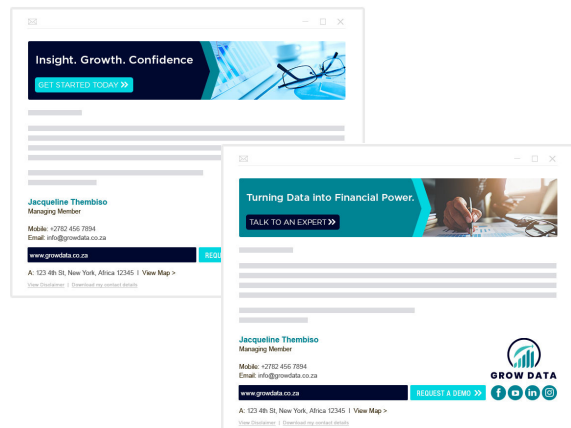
Insight. Growth. Confidence
GET STARTED TODAY »

Jacqueline Thembiso
Managing Member

Mobile: +2782 456 7894
Email: info@growdata.co.za

www.growdata.co.za
REQ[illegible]

A: 123 4th St, New York, Africa 12345 | View Map >
View Disclaimer | Download my contact details

Turning Data into Financial Power.
TALK TO AN EXPERT »

Jacqueline Thembiso
Managing Member

Mobile: +2782 456 7894
Email: info@growdata.co.za

GROW DATA

www.growdata.co.za
REQUEST A DEMO »

A: 123 4th St, New York, Africa 12345 | View Map >
View Disclaimer | Download my contact details